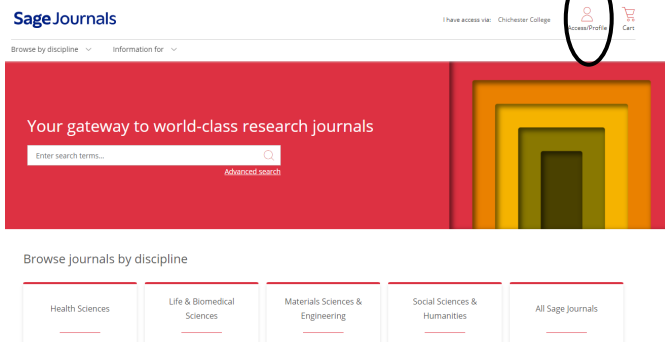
Sage Journals

I have access via: Chichester College

Access/Profile

Cart

Browse by discipline

Information for

Your gateway to world-class research journals

Enter search terms...

Advanced search

Browse journals by discipline

Health Sciences

Life & Biomedical Sciences

Materials Sciences & Engineering

Social Sciences & Humanities

All Sage Journals